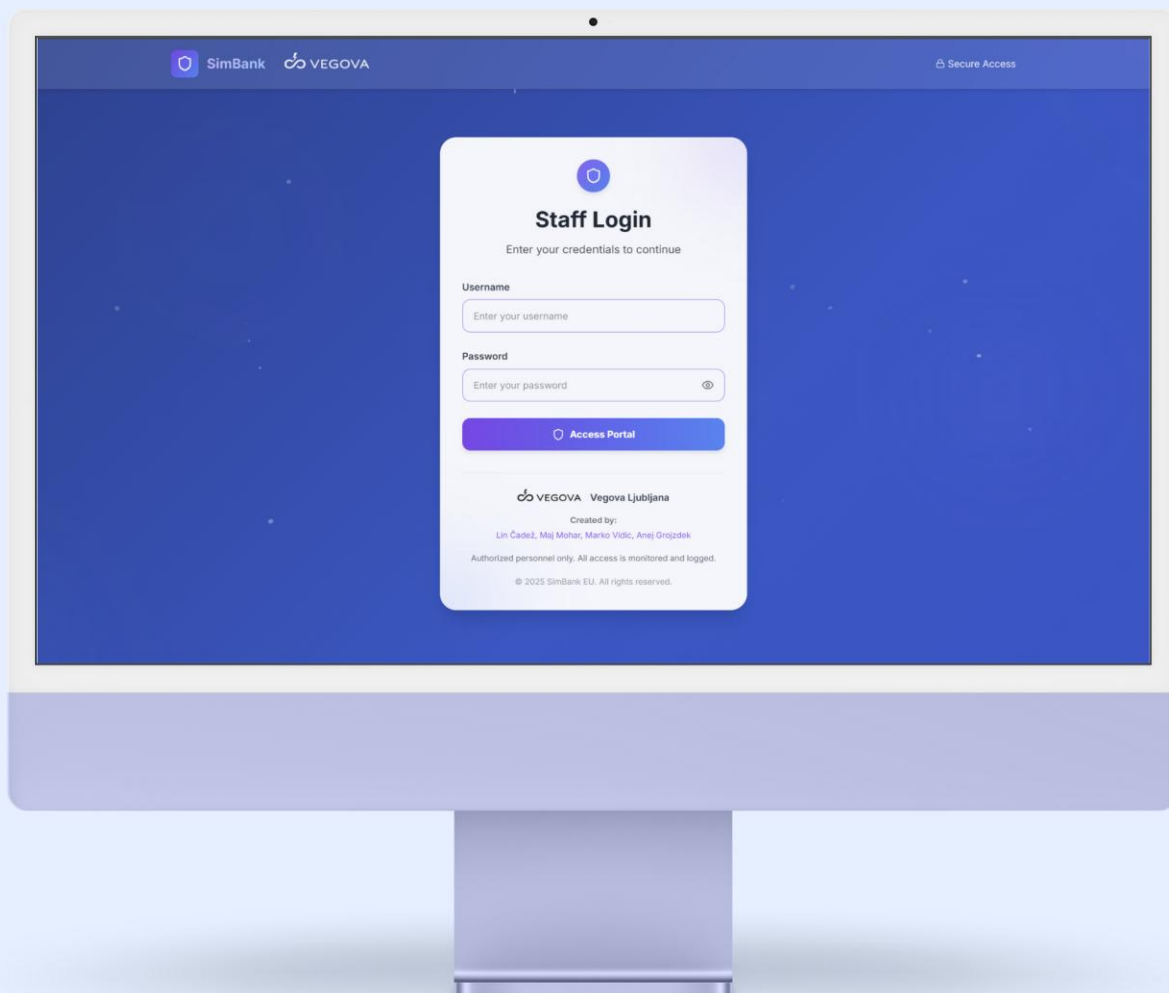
SimBank VEGOVA

Secure Access

Staff Login

Enter your credentials to continue

Username

Enter your username

Password

Enter your password

Access Portal

VEGOVA Vegova Ljubljana

Created by:

Lin Čadež, Maj Mohar, Marko Vidic, Anej Grojzdek

Authorized personnel only. All access is monitored and logged.

© 2025 SimBank EU. All rights reserved.